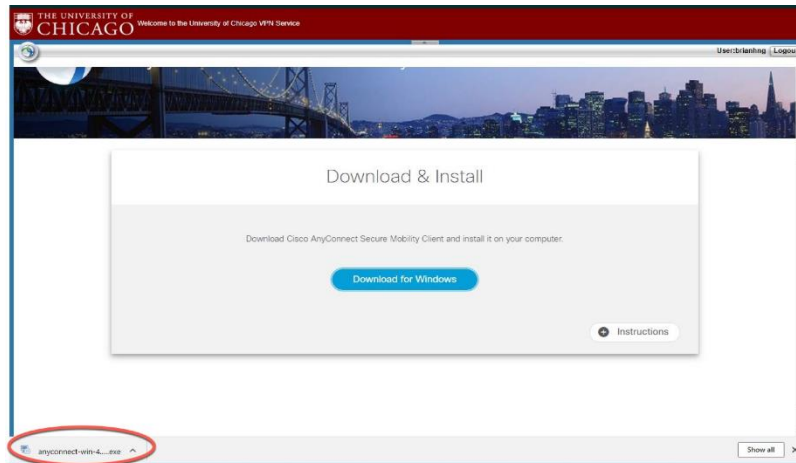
THE UNIVERSITY OF CHICAGO Welcome to the University of Chicago VPN Service

User: brianhng | Logou

Download & Install

Download Cisco AnyConnect Secure Mobility Client and install it on your computer.

Download for Windows

Instructions

anyconnect-win-4....exe ^

Show all ×